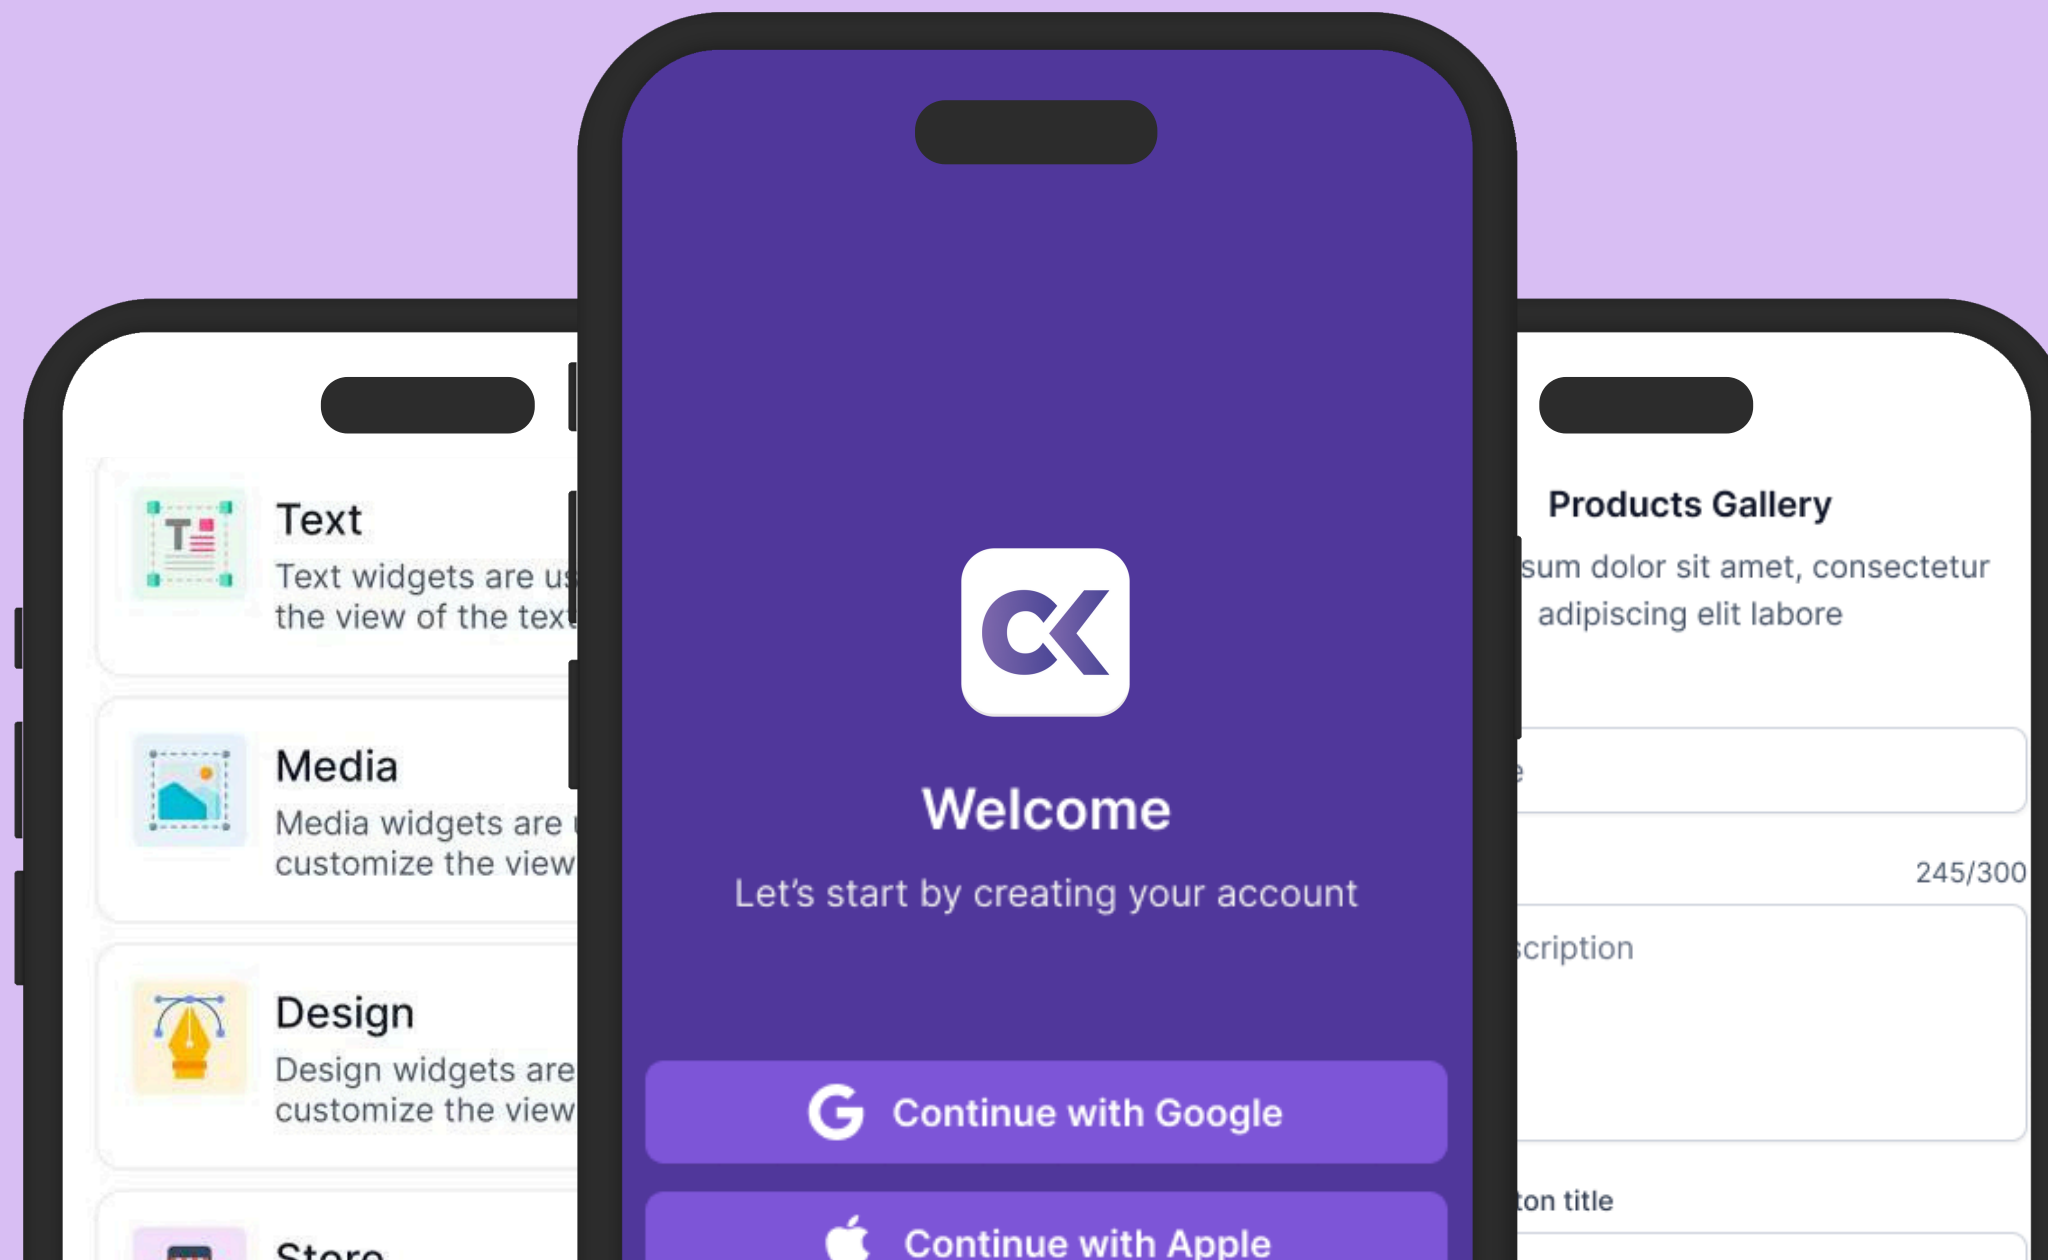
Text
Text widgets are us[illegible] the view of the text

Media
Media widgets are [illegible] customize the view

Design
Design widgets are customize the view

Store

Welcome

Let's start by creating your account

Continue with Google

Continue with Apple

Products Gallery

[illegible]sum dolor sit amet, consectetur adipiscing elit labore

245/300

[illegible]scription

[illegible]ton title